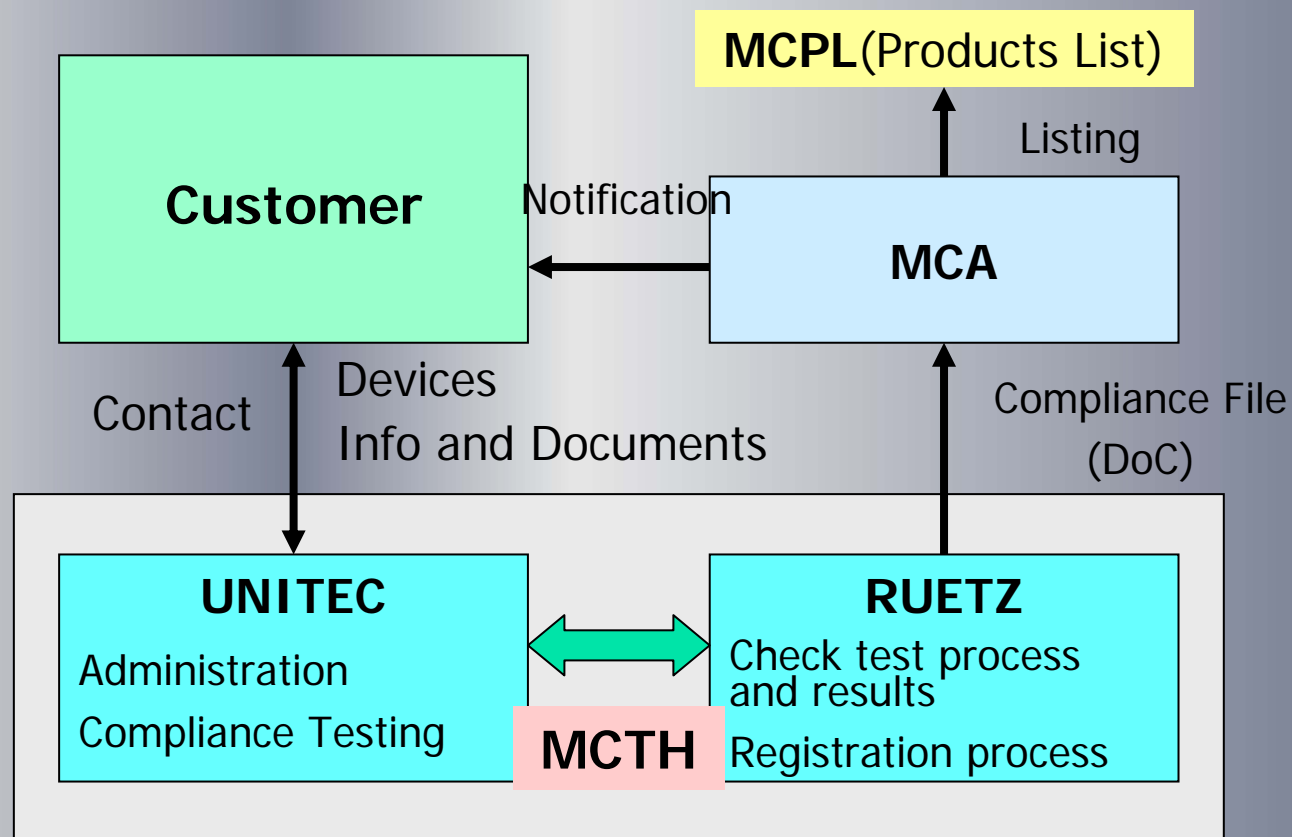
MCPL(Products List)

Listing

Customer

Notification

MCA

Contact

Devices

Info and Documents

Compliance File (DoC)

UNITEC

Administration

Compliance Testing

RUETZ

Check test process and results

Registration process

MCTH